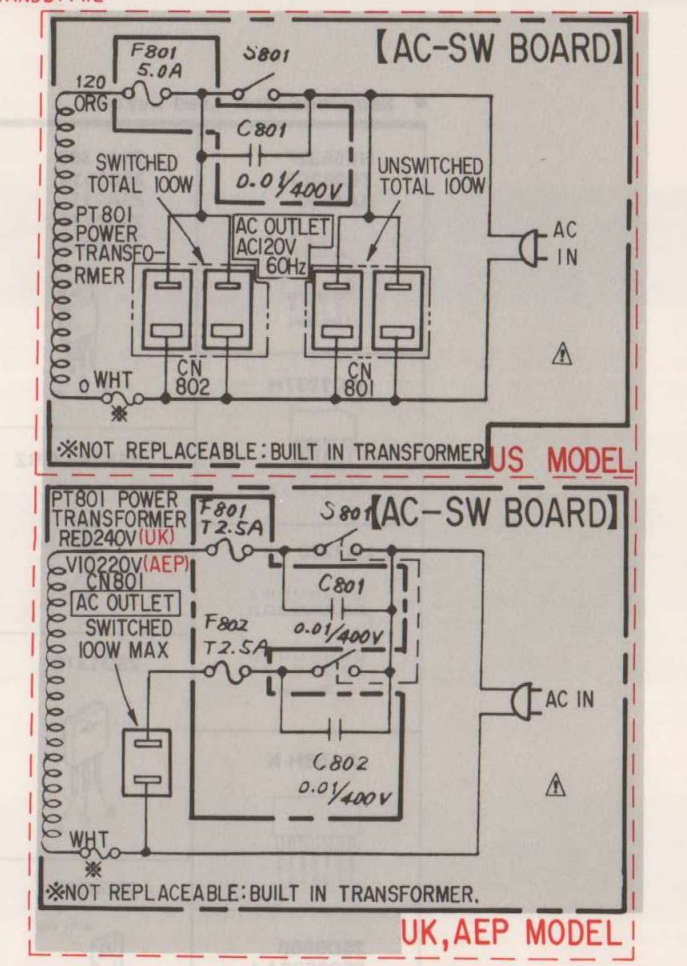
【AC-SW BOARD】

F801 5.0A

S801

120 ORG

C801 0.01/400V

SWITCHED TOTAL 100W

UNSWITCHED TOTAL 100W

PT801 POWER TRANSFORMER

AC OUTLET AC120V 60Hz

AC IN

CN 802

CN 801

0 WHT

※NOT REPLACEABLE: BUILT IN TRANSFORMER

US MODEL

PT801 POWER TRANSFORMER RED240V(UK)

F801 T2.5A

S801

【AC-SW BOARD】

V10220V(AEP)

CN801

AC OUTLET

SWITCHED 100W MAX

C801 0.01/400V

F802 T2.5A

AC IN

C802 0.01/400V

WHT

※NOT REPLACEABLE: BUILT IN TRANSFORMER.

UK,AEP MODEL